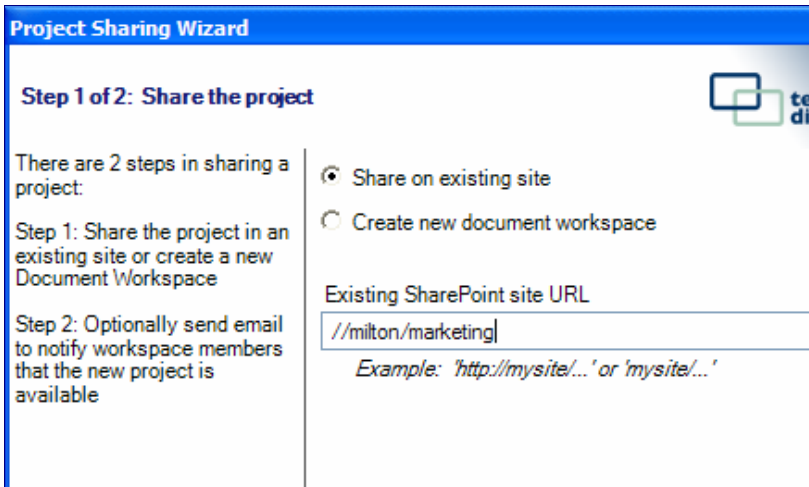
Project Sharing Wizard

Step 1 of 2: Share the project

te
di

There are 2 steps in sharing a project:

Step 1: Share the project in an existing site or create a new Document Workspace

Step 2: Optionally send email to notify workspace members that the new project is available

Share on existing site

Create new document workspace

Existing SharePoint site URL

//milton/marketing

Example: 'http://mysite/...' or 'mysite/...'